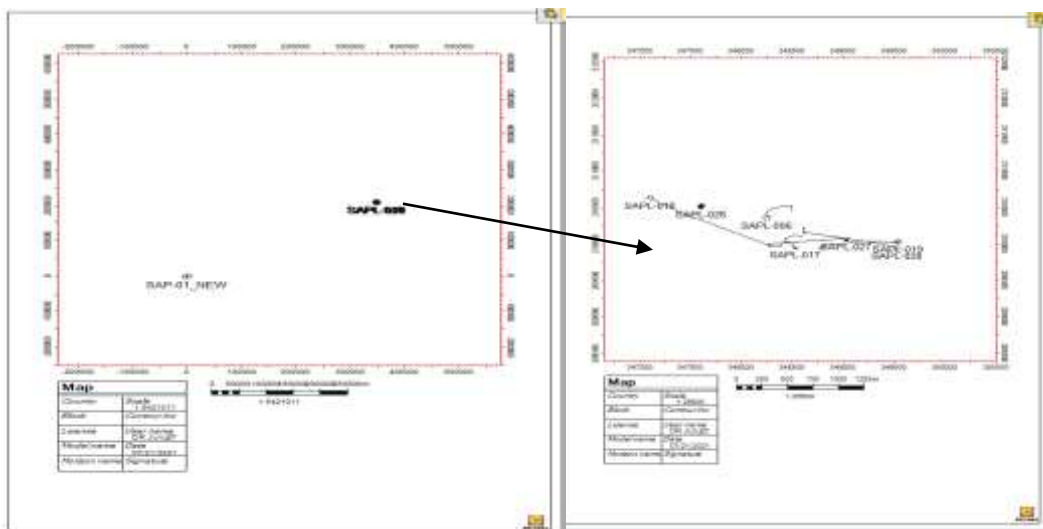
-200000 -100000 0 100000 200000 300000 400000 500000

SAPL-008

SAP-01_NEW

-200000 -100000 0 100000 200000 300000 400000 500000

| Map | |
|---|---|
| Country | Scale 1:5421011 |
| Block | Contour inc |
| License | Horizon name |
| Model name | Date |
| Horizon name | Signature |

1:5421011

SAPL-016

SAPL-026

SAPL-006

SAPL-027

SAPL-017

SAPL-019

SAPL-028

| Map | |
|---|---|
| Country | Scale 1:29866 |
| Block | Contour inc |
| License | Horizon name |
| Model name | Date |
| Horizon name | Signature |

0 250 500 750 1000 1250m

1:29866